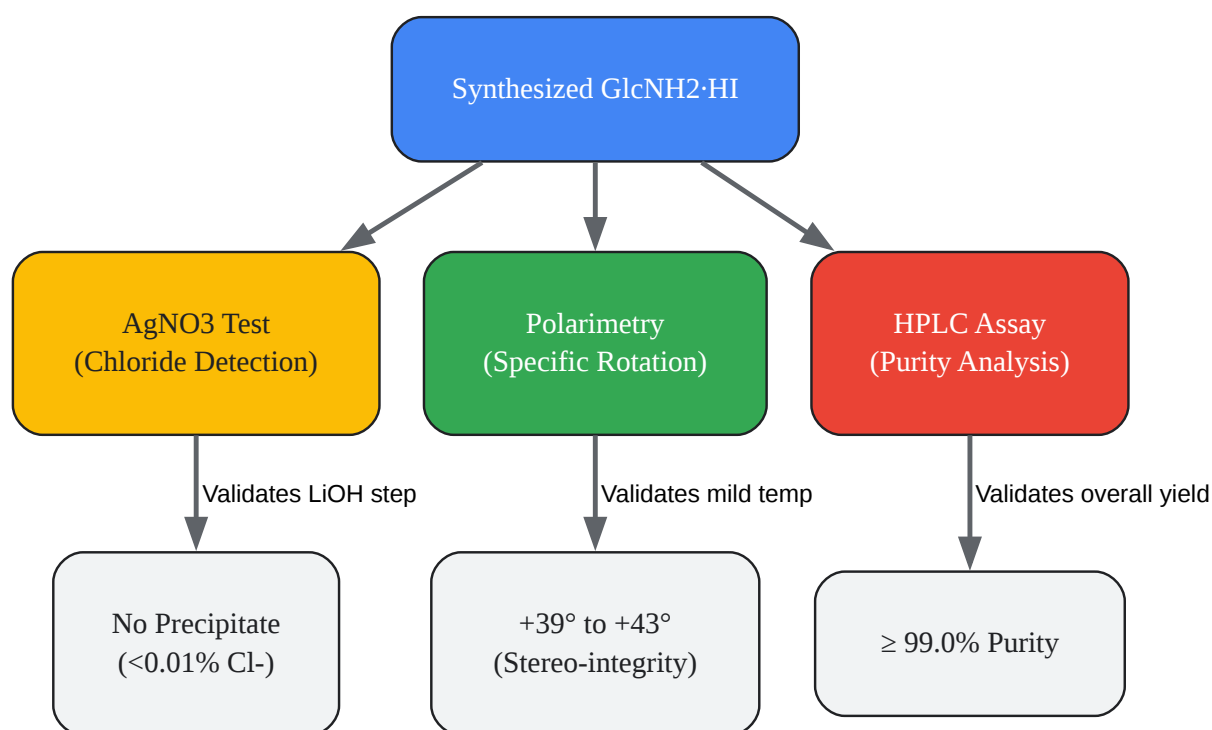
Synthesized GlcNH2·HI

AgNO3 Test
(Chloride Detection)

Polarimetry
(Specific Rotation)

HPLC Assay
(Purity Analysis)

Validates LiOH step

Validates mild temp

Validates overall yield

No Precipitate
(<0.01% Cl-)

+39° to +43°
(Stereo-integrity)

≥ 99.0% Purity